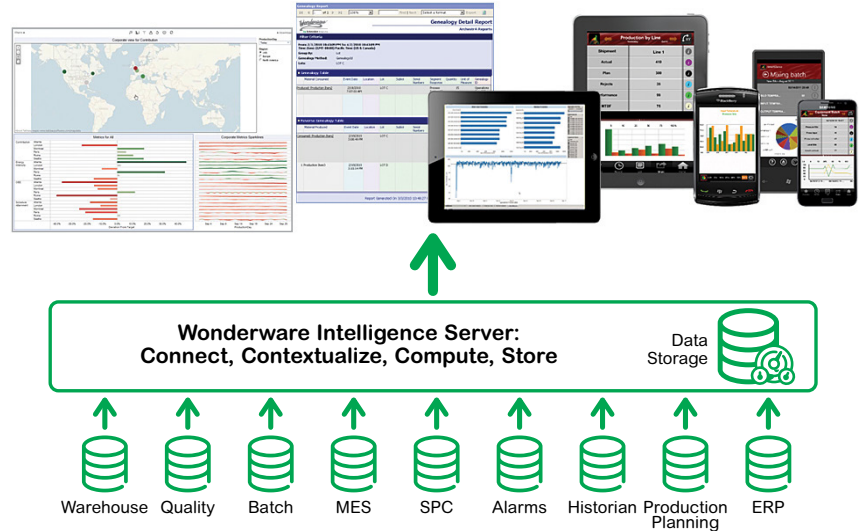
Genealogy Detail Report

Production by Line

Mixing batch.

Wonderware Intelligence Server:
Connect, Contextualize, Compute, Store

Data Storage

Warehouse Quality Batch MES SPC Alarms Historian Production Planning ERP